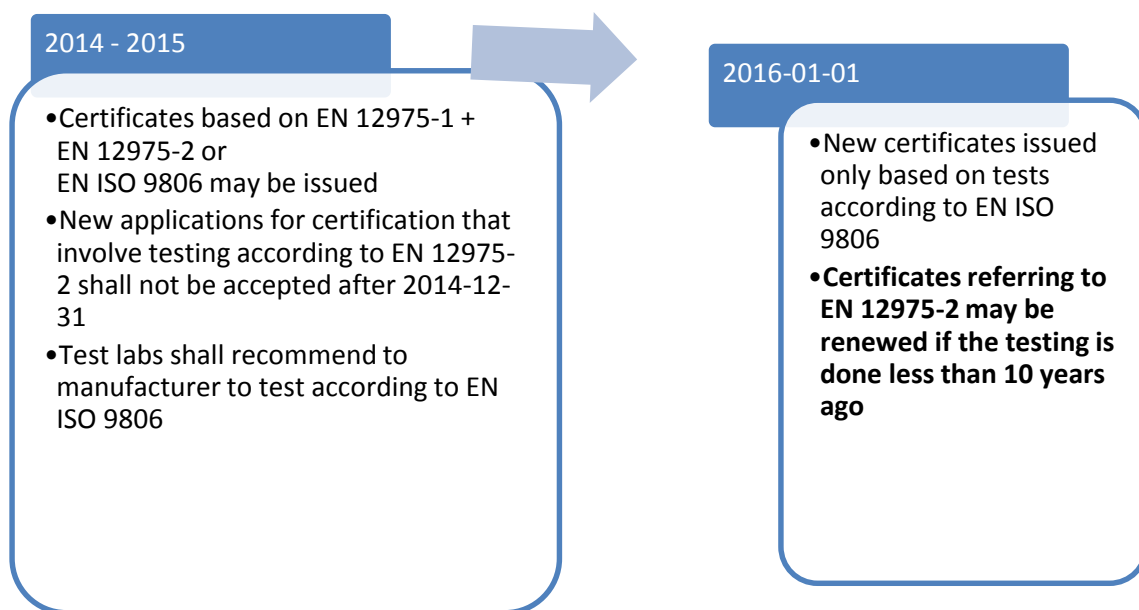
2014 - 2015

•Certificates based on EN 12975-1 + EN 12975-2 or EN ISO 9806 may be issued
•New applications for certification that involve testing according to EN 12975-2 shall not be accepted after 2014-12-31
•Test labs shall recommend to manufacturer to test according to EN ISO 9806

2016-01-01

•New certificates issued only based on tests according to EN ISO 9806
•**Certificates referring to EN 12975-2 may be renewed if the testing is done less than 10 years ago**